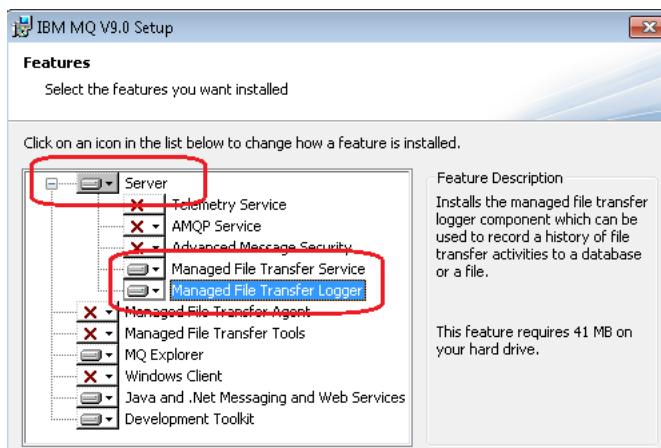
IBM MQ V9.0 Setup

Features

Select the features you want installed

Click on an icon in the list below to change how a feature is installed.

Server
Telemetry Service
AMQP Service
Advanced Message Security
Managed File Transfer Service
Managed File Transfer Logger
Managed File Transfer Agent
Managed File Transfer Tools
MQ Explorer
Windows Client
Java and .Net Messaging and Web Services
Development Toolkit

Feature Description

Installs the managed file transfer logger component which can be used to record a history of file transfer activities to a database or a file.

This feature requires 41 MB on your hard drive.